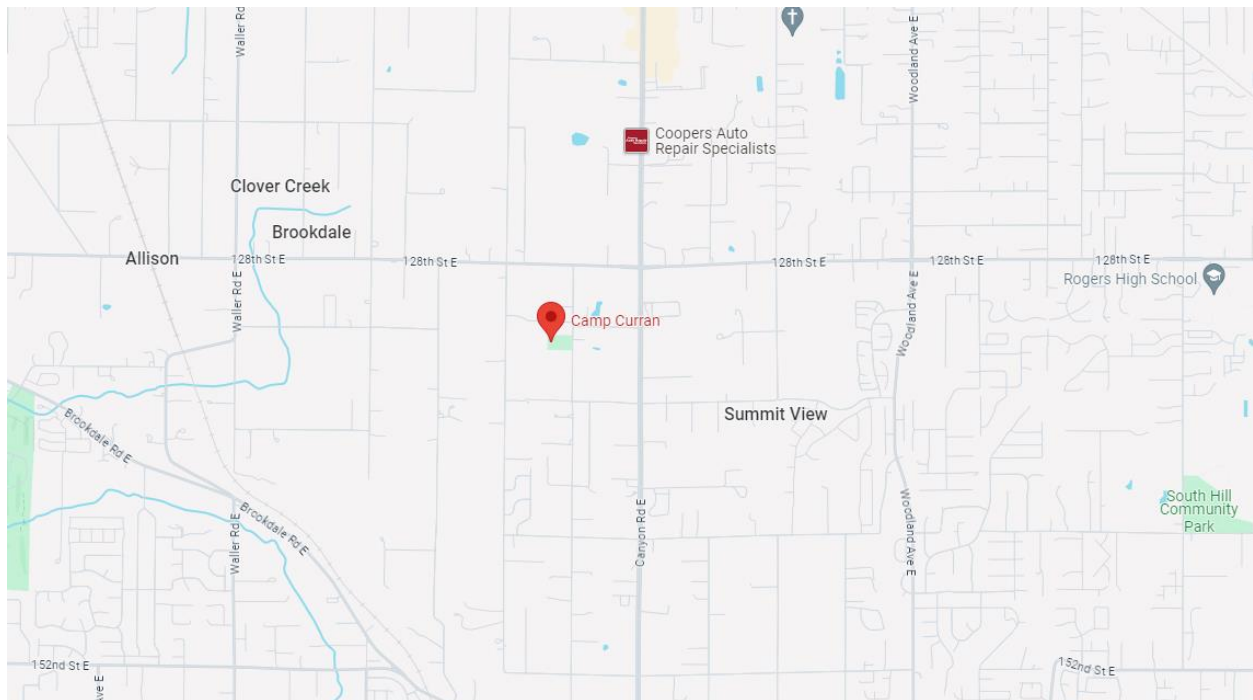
Waller Rd E
Woodland Ave E
Coopers Auto Repair Specialists
Clover Creek
Brookdale
Allison
128th St E
128th St E
128th St E
128th St E
128th St E
Rogers High School
Waller Rd E
Camp Curran
Woodland Ave E
Summit View
Brookdale Rd E
Brookdale Rd E
Waller Rd E
Canyon Rd E
Woodland Ave E
South Hill Community Park
152nd St E
ve E
152nd St E